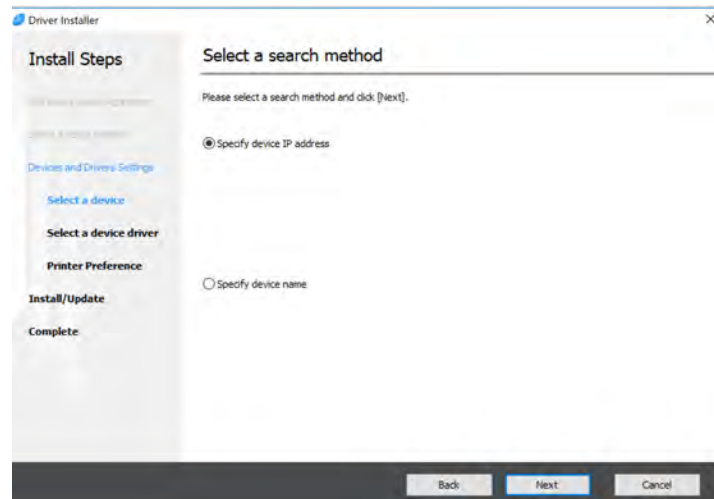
Driver Installer

×

Install Steps

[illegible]

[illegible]

Devices and Drivers Settings

Select a device

Select a device driver

Printer Preference

Install/Update

Complete

Select a search method

Please select a search method and click [Next].

Specify device IP address

Specify device name

Back

Next

Cancel